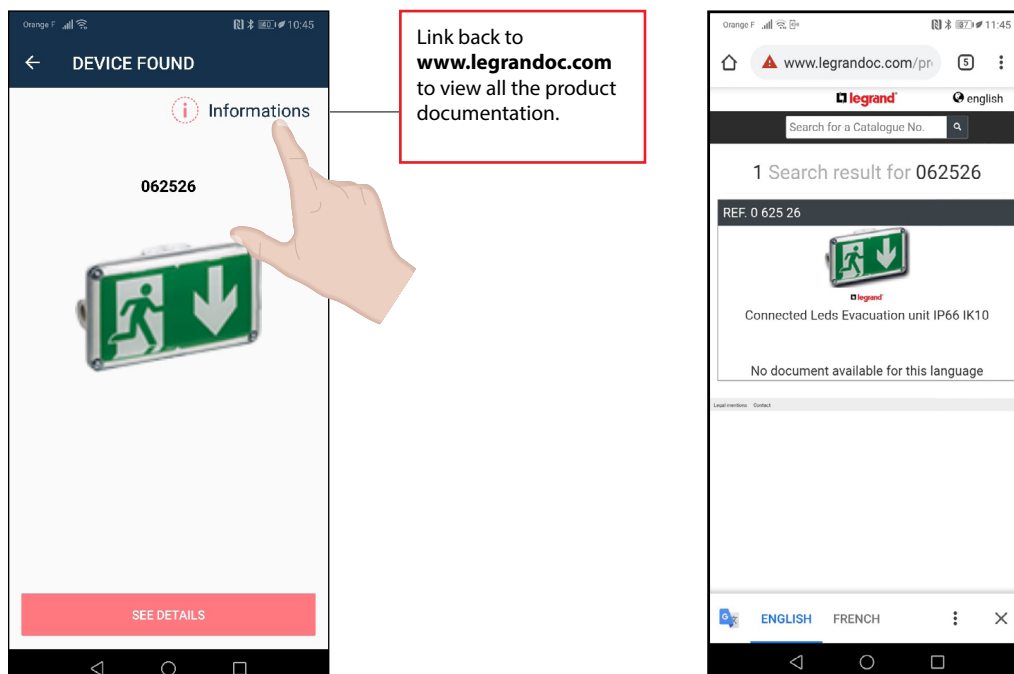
Orange F 10:45

DEVICE FOUND

Informations

062526

SEE DETAILS

Link back to **www.legrandoc.com** to view all the product documentation.

Orange F 11:45

www.legrandoc.com/pr

5

legrand

english

Search for a Catalogue No.

1 Search result for 062526

REF. 0 625 26

legrand

Connected Leds Evacuation unit IP66 IK10

No document available for this language

Legal mentions Contact

ENGLISH FRENCH